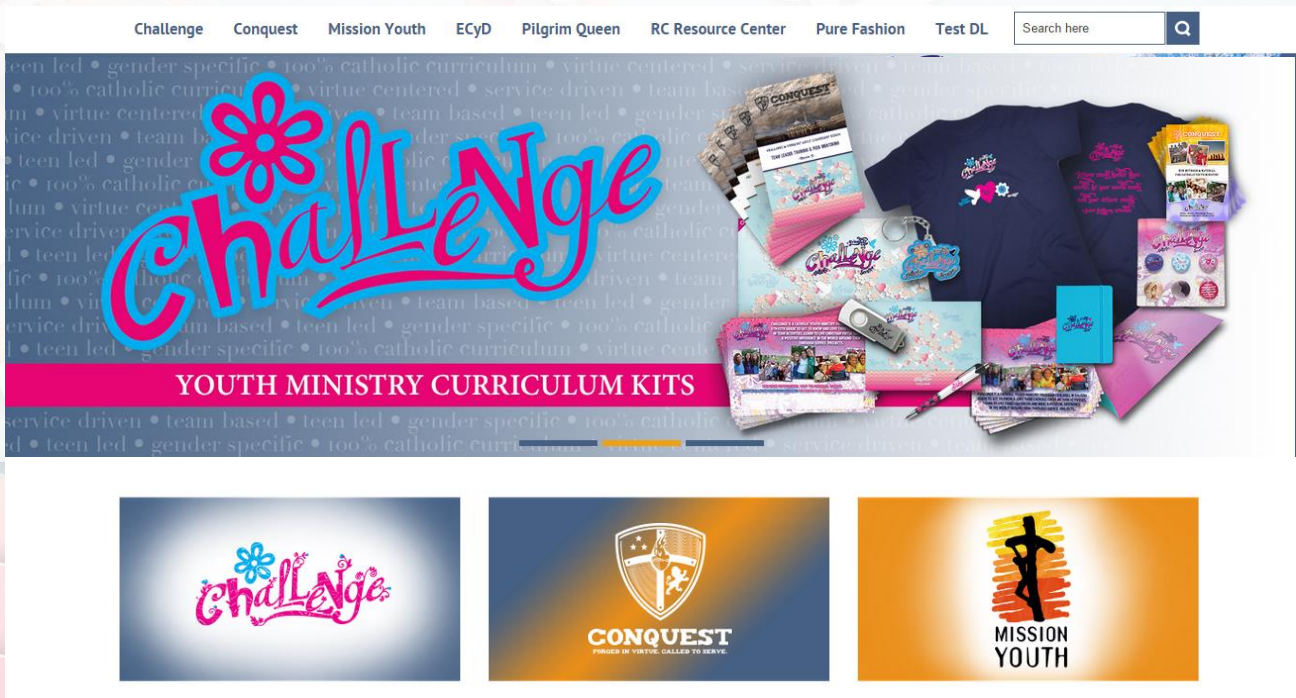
Challenge Conquest Mission Youth ECyD Pilgrim Queen RC Resource Center Pure Fashion Test DL Search here

teen led • gender specific • 100% catholic curriculum • virtue centered • service driven • team based • teen led • gender specific • 100% catholic curriculum • virtue centered • service driven • team based • teen led • gender specific

Challenge

YOUTH MINISTRY CURRICULUM KITS

CONQUEST

Challenge

CONQUEST
FORGED IN VIRTUE. CALLED TO SERVE.

MISSION YOUTH